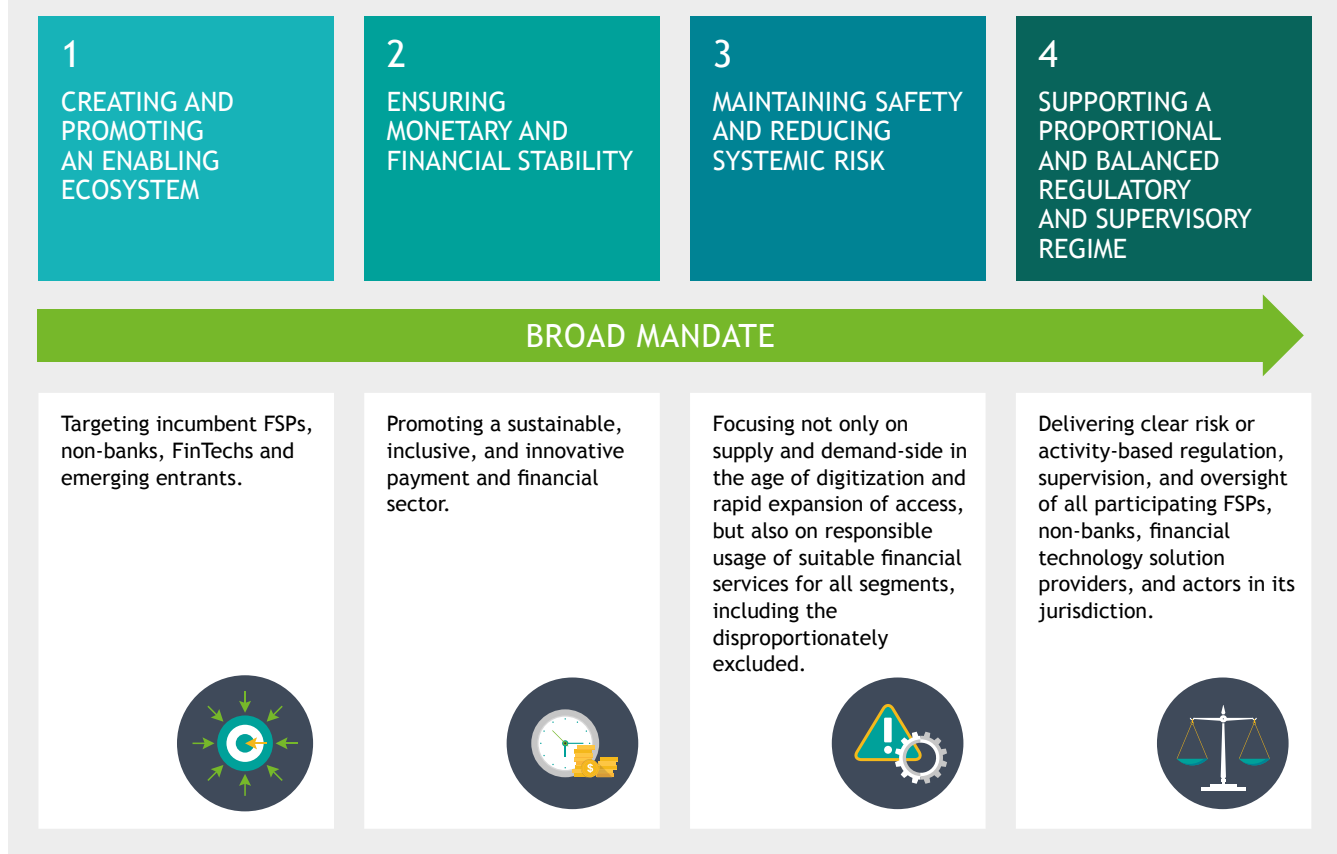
1

CREATING AND PROMOTING AN ENABLING ECOSYSTEM

2

ENSURING MONETARY AND FINANCIAL STABILITY

3

MAINTAINING SAFETY AND REDUCING SYSTEMIC RISK

4

SUPPORTING A PROPORTIONAL AND BALANCED REGULATORY AND SUPERVISORY REGIME

BROAD MANDATE

Targeting incumbent FSPs, non-banks, FinTechs and emerging entrants.

Promoting a sustainable, inclusive, and innovative payment and financial sector.

Focusing not only on supply and demand-side in the age of digitization and rapid expansion of access, but also on responsible usage of suitable financial services for all segments, including the disproportionately excluded.

Delivering clear risk or activity-based regulation, supervision, and oversight of all participating FSPs, non-banks, financial technology solution providers, and actors in its jurisdiction.

$